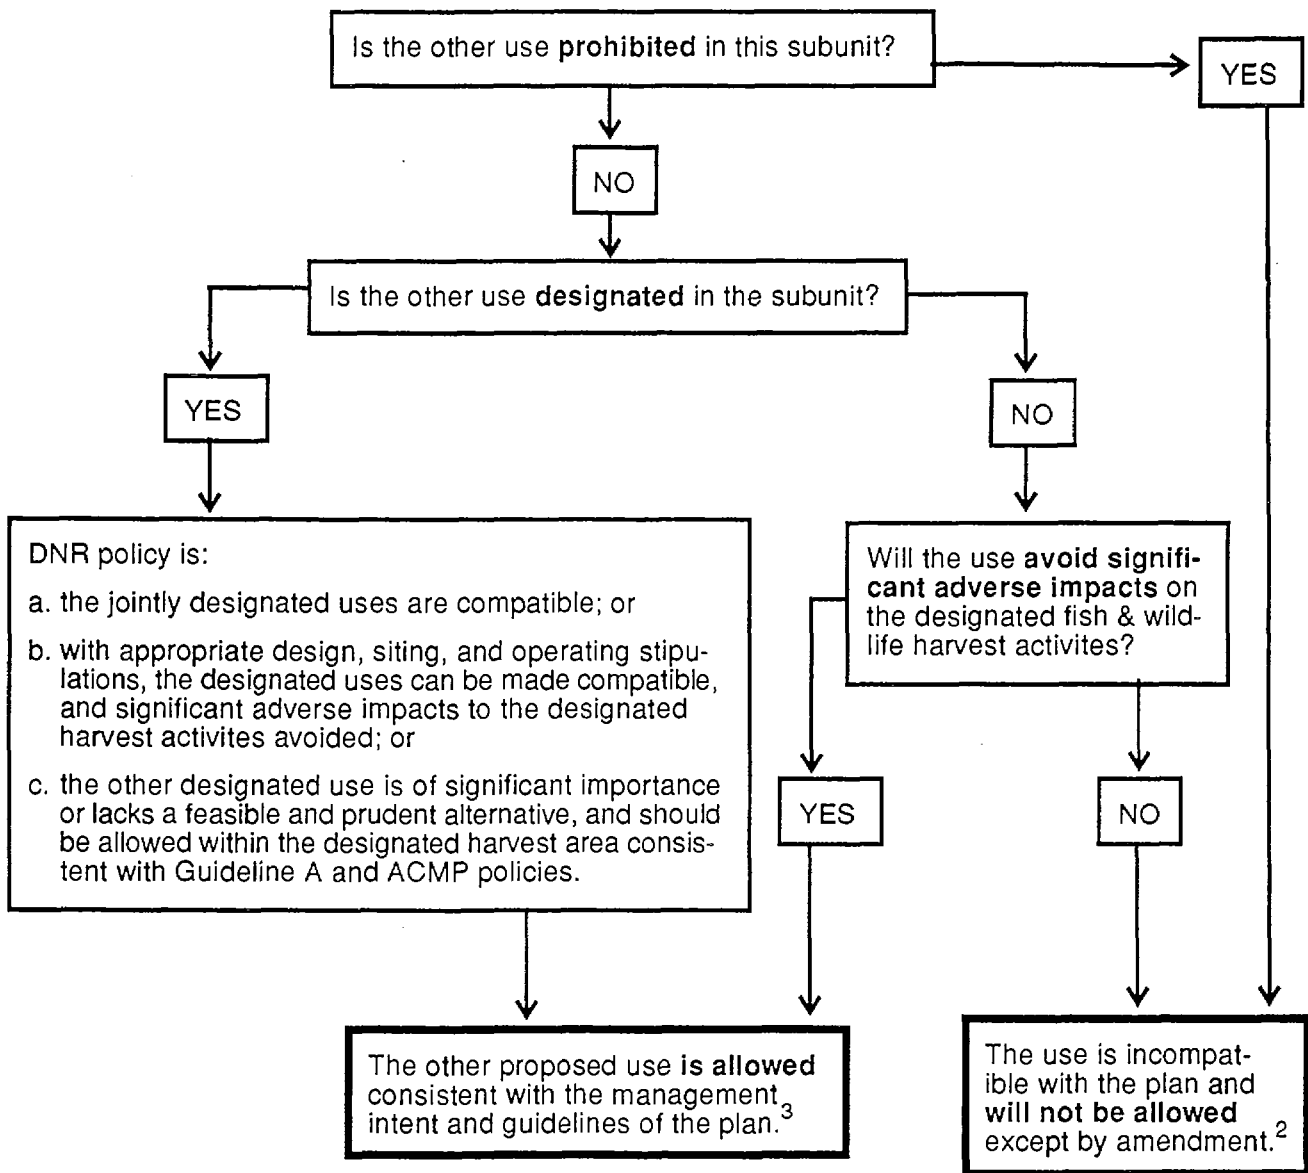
Is the other use **prohibited** in this subunit?

YES

NO

Is the other use **designated** in the subunit?

YES

NO

DNR policy is:

a. the jointly designated uses are compatible; or

b. with appropriate design, siting, and operating stipulations, the designated uses can be made compatible, and significant adverse impacts to the designated harvest activites avoided; or

c. the other designated use is of significant importance or lacks a feasible and prudent alternative, and should be allowed within the designated harvest area consistent with Guideline A and ACMP policies.

Will the use **avoid significant adverse impacts** on the designated fish & wildlife harvest activites?

YES

NO

The other proposed use **is allowed** consistent with the management intent and guidelines of the plan.$^3$

The use is incompatible with the plan and **will not be allowed** except by amendment.$^2$